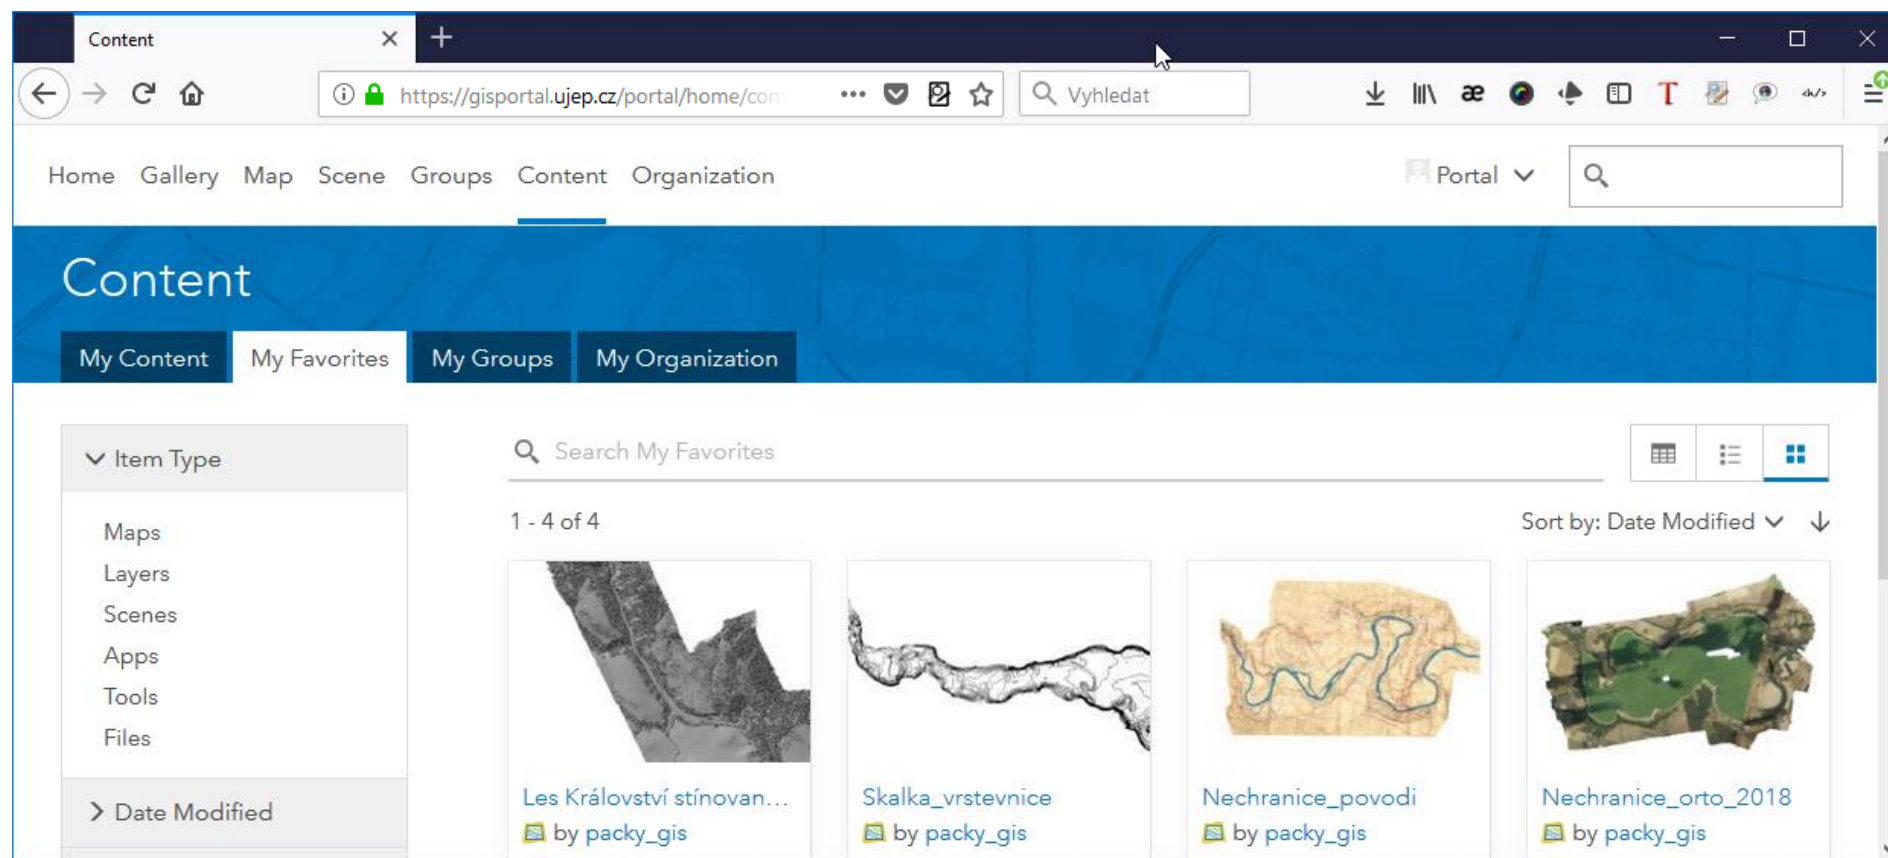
Content

https://gisportal.ujep.cz/portal/home/con

Vyhledat

Home Gallery Map Scene Groups Content Organization

Portal

Content

My Content My Favorites My Groups My Organization

Item Type

Maps
Layers
Scenes
Apps
Tools
Files

Date Modified

Search My Favorites

1 - 4 of 4

Sort by: Date Modified

Les Království stínovan...
by packy_gis

Skalka_vrstevnice
by packy_gis

Nechranice_povodi
by packy_gis

Nechranice_orto_2018
by packy_gis